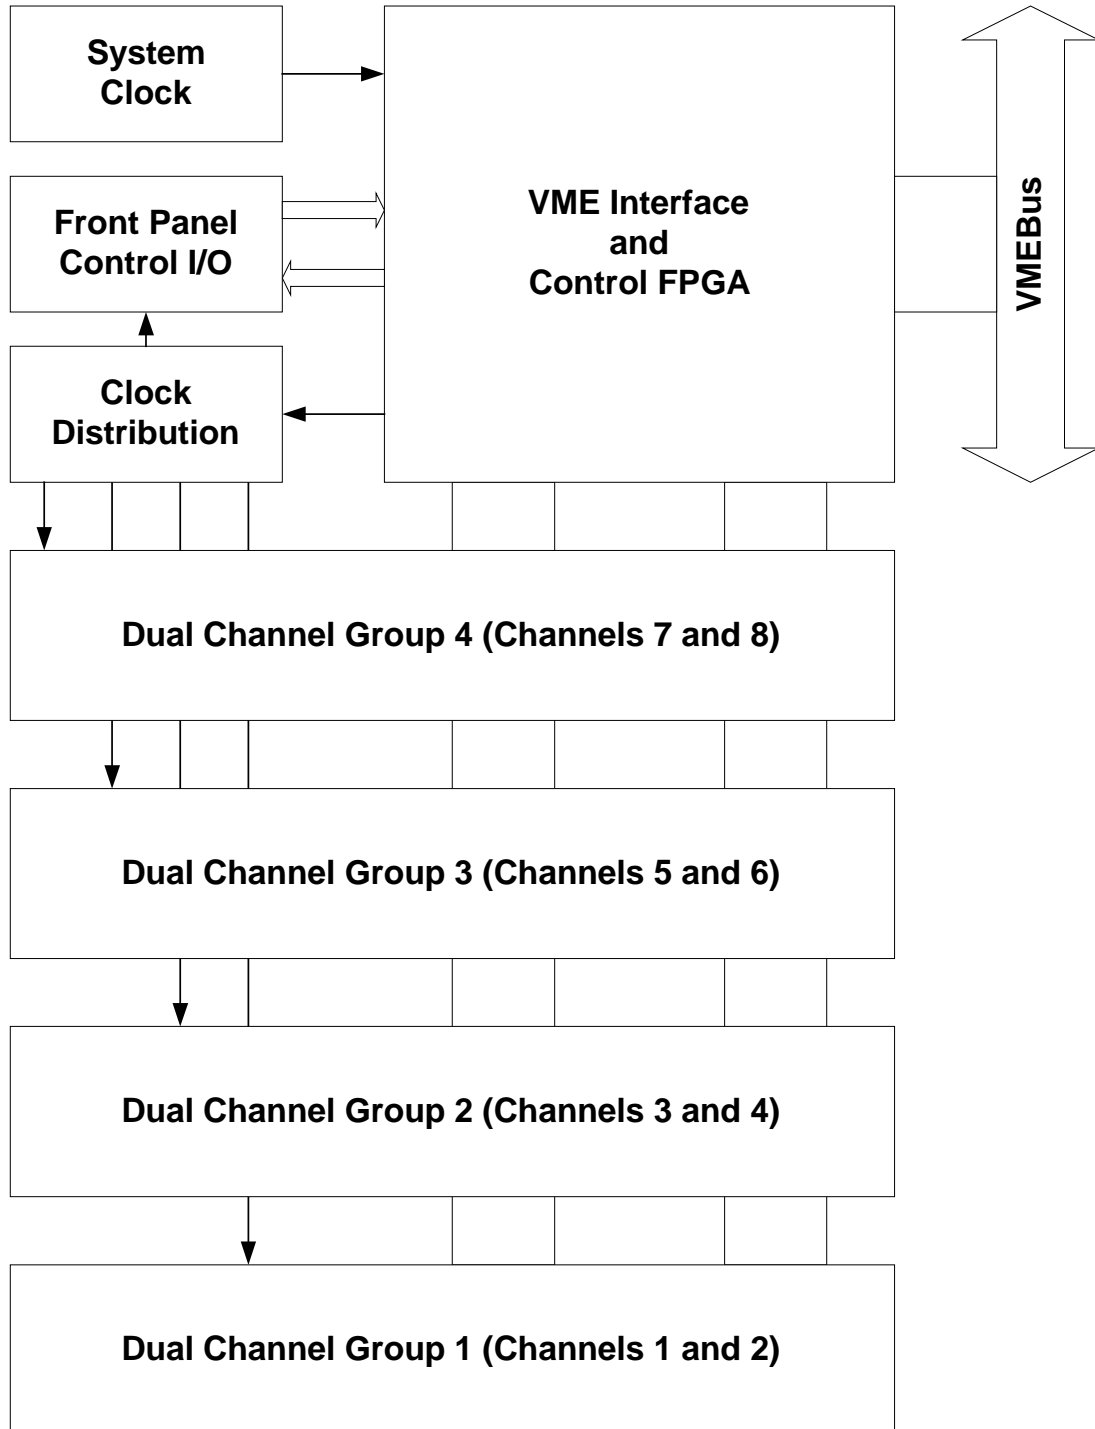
System Clock

Front Panel Control I/O

Clock Distribution

VME Interface and Control FPGA

VMEBus

Dual Channel Group 4 (Channels 7 and 8)

Dual Channel Group 3 (Channels 5 and 6)

Dual Channel Group 2 (Channels 3 and 4)

Dual Channel Group 1 (Channels 1 and 2)